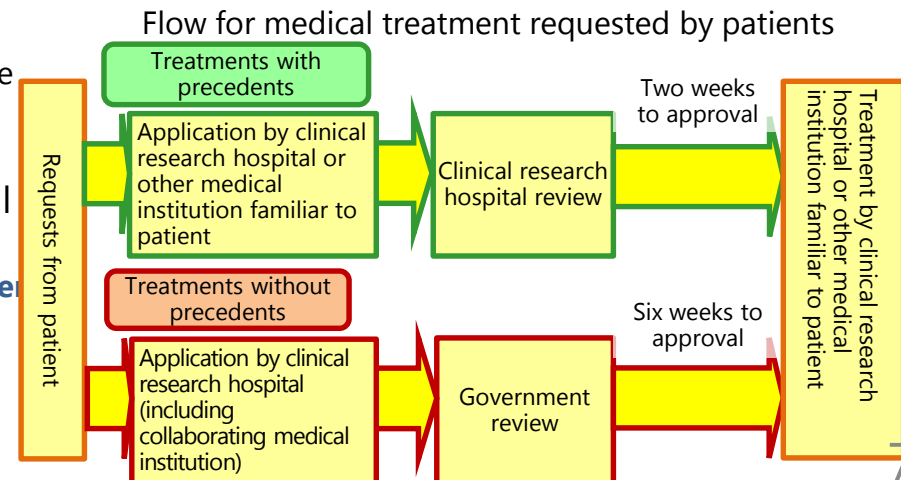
Flow for medical treatment requested by patients

Requests from patient

Treatments with precedents

Application by clinical research hospital or other medical institution familiar to patient

Clinical research hospital review

Two weeks to approval

Treatments without precedents

Application by clinical research hospital (including collaborating medical institution)

Government review

Six weeks to approval

Treatment by clinical research hospital or other medical institution familiar to patient